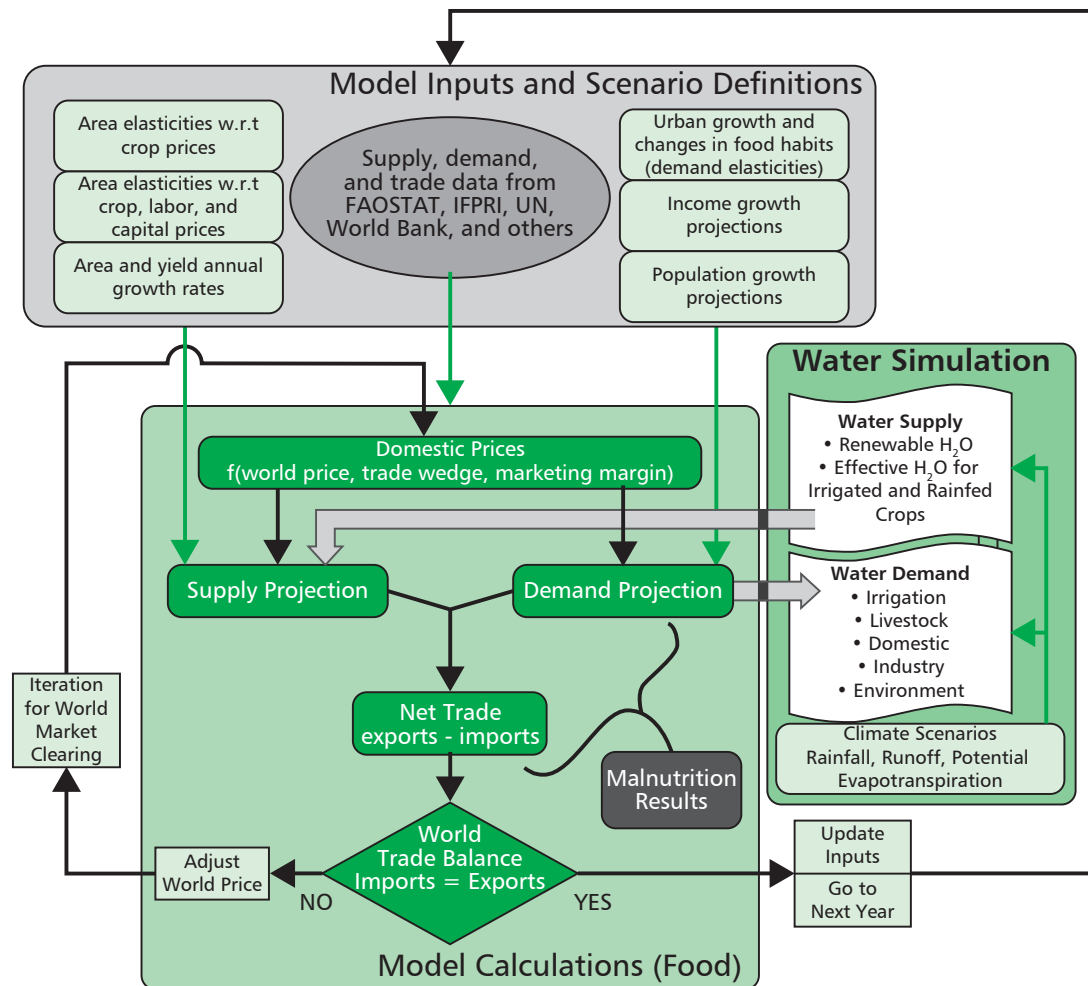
Model Inputs and Scenario Definitions

Area elasticities w.r.t crop prices

Area elasticities w.r.t crop, labor, and capital prices

Area and yield annual growth rates

Supply, demand, and trade data from FAOSTAT, IFPRI, UN, World Bank, and others

Urban growth and changes in food habits (demand elasticities)

Income growth projections

Population growth projections

Water Simulation

Water Supply
• Renewable $H_2O$
• Effective $H_2O$ for Irrigated and Rainfed Crops

Water Demand
• Irrigation
• Livestock
• Domestic
• Industry
• Environment

Climate Scenarios
Rainfall, Runoff, Potential Evapotranspiration

Domestic Prices
f(world price, trade wedge, marketing margin)

Supply Projection

Demand Projection

Net Trade
exports - imports

Malnutrition Results

Iteration for World Market Clearing

Adjust World Price

NO

World Trade Balance Imports = Exports

YES

Update Inputs

Go to Next Year

Model Calculations (Food)